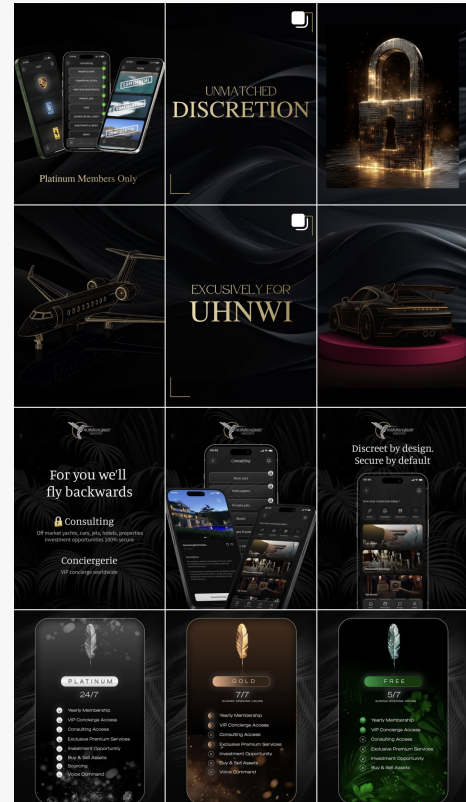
Platinum Members Only

UNMATCHED
DISCRETION

EXCUSIVELY FOR
UHNWI

For you we'll fly backwards

🔒Consulting
Off market yachts, cars, jets, hotels, properties
Investment opportunities 100% secure

Conciergerie
VIP concierge worldwide

Consulting

Discreet by design.
Secure by default

PLATINUM
24/7
Yearly Membership
VIP Concierge Access
Consulting Access
Exclusive Premium Services
Investment Opportunity
Buy & Sell Assets
Sourcing
Voice Command

GOLD
7/7
Yearly Membership
VIP Concierge Access
Consulting Access
Exclusive Premium Services
Investment Opportunity
Buy & Sell Assets
Voice Command

FREE
5/7
Yearly Membership
VIP Concierge Access
Consulting Access
Exclusive Premium Services
Investment Opportunity
Buy & Sell Assets